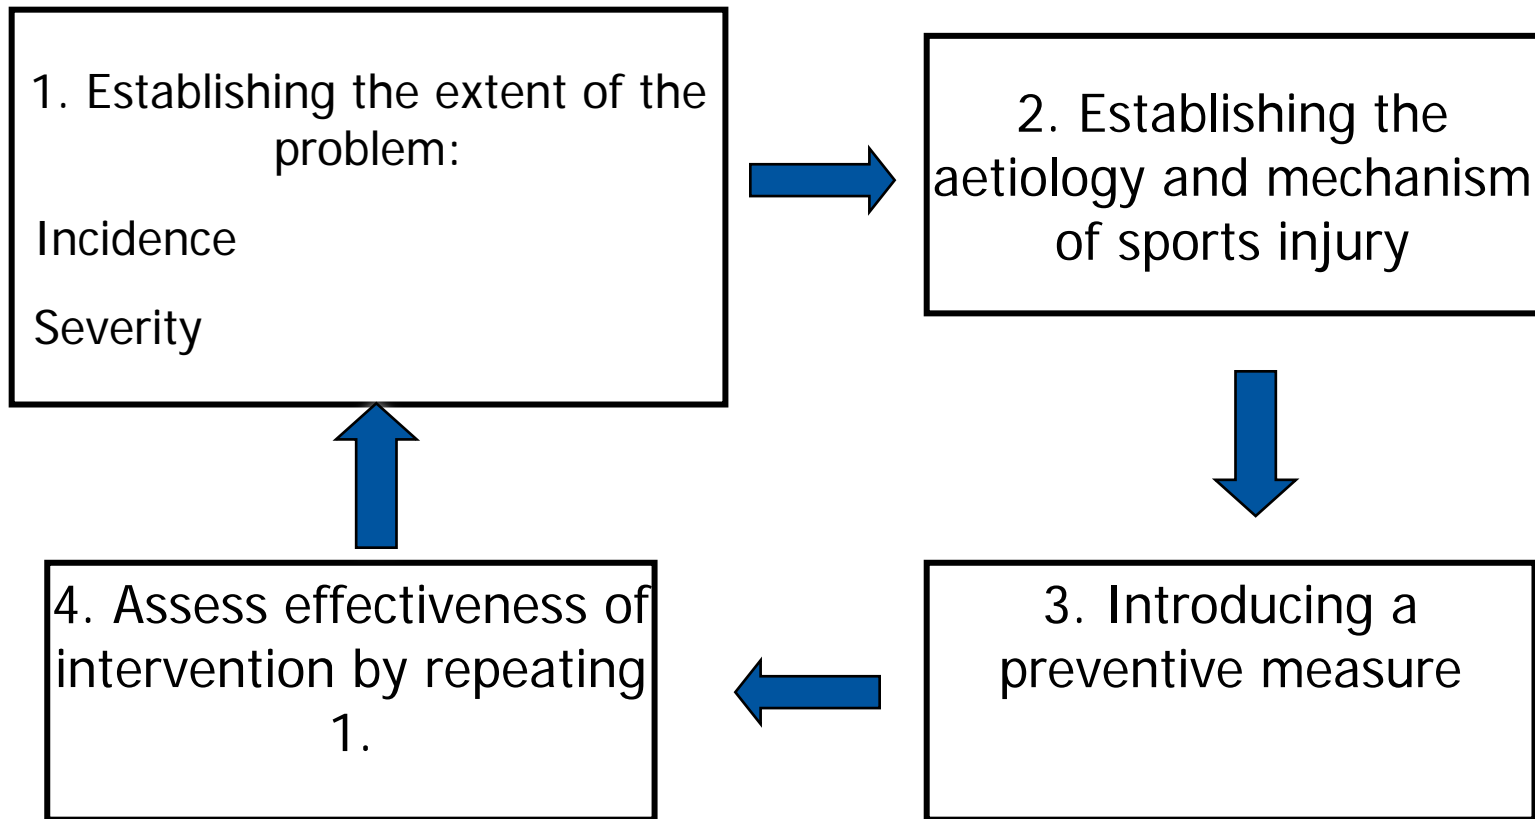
1. Establishing the extent of the problem:

Incidence

Severity

2. Establishing the aetiology and mechanism of sports injury

3. Introducing a preventive measure

4. Assess effectiveness of intervention by repeating 1.